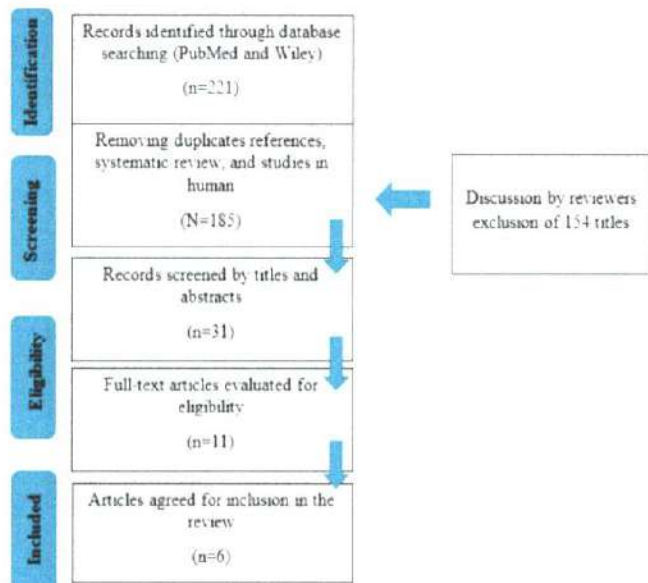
Identification

Records identified through database searching (PubMed and Wiley)

(n=221)

Screening

Removing duplicates references, systematic review, and studies in human

(N=185)

Discussion by reviewers exclusion of 154 titles

Records screened by titles and abstracts

(n=31)

Eligibility

Full-text articles evaluated for eligibility

(n=11)

Included

Articles agreed for inclusion in the review

(n=6)